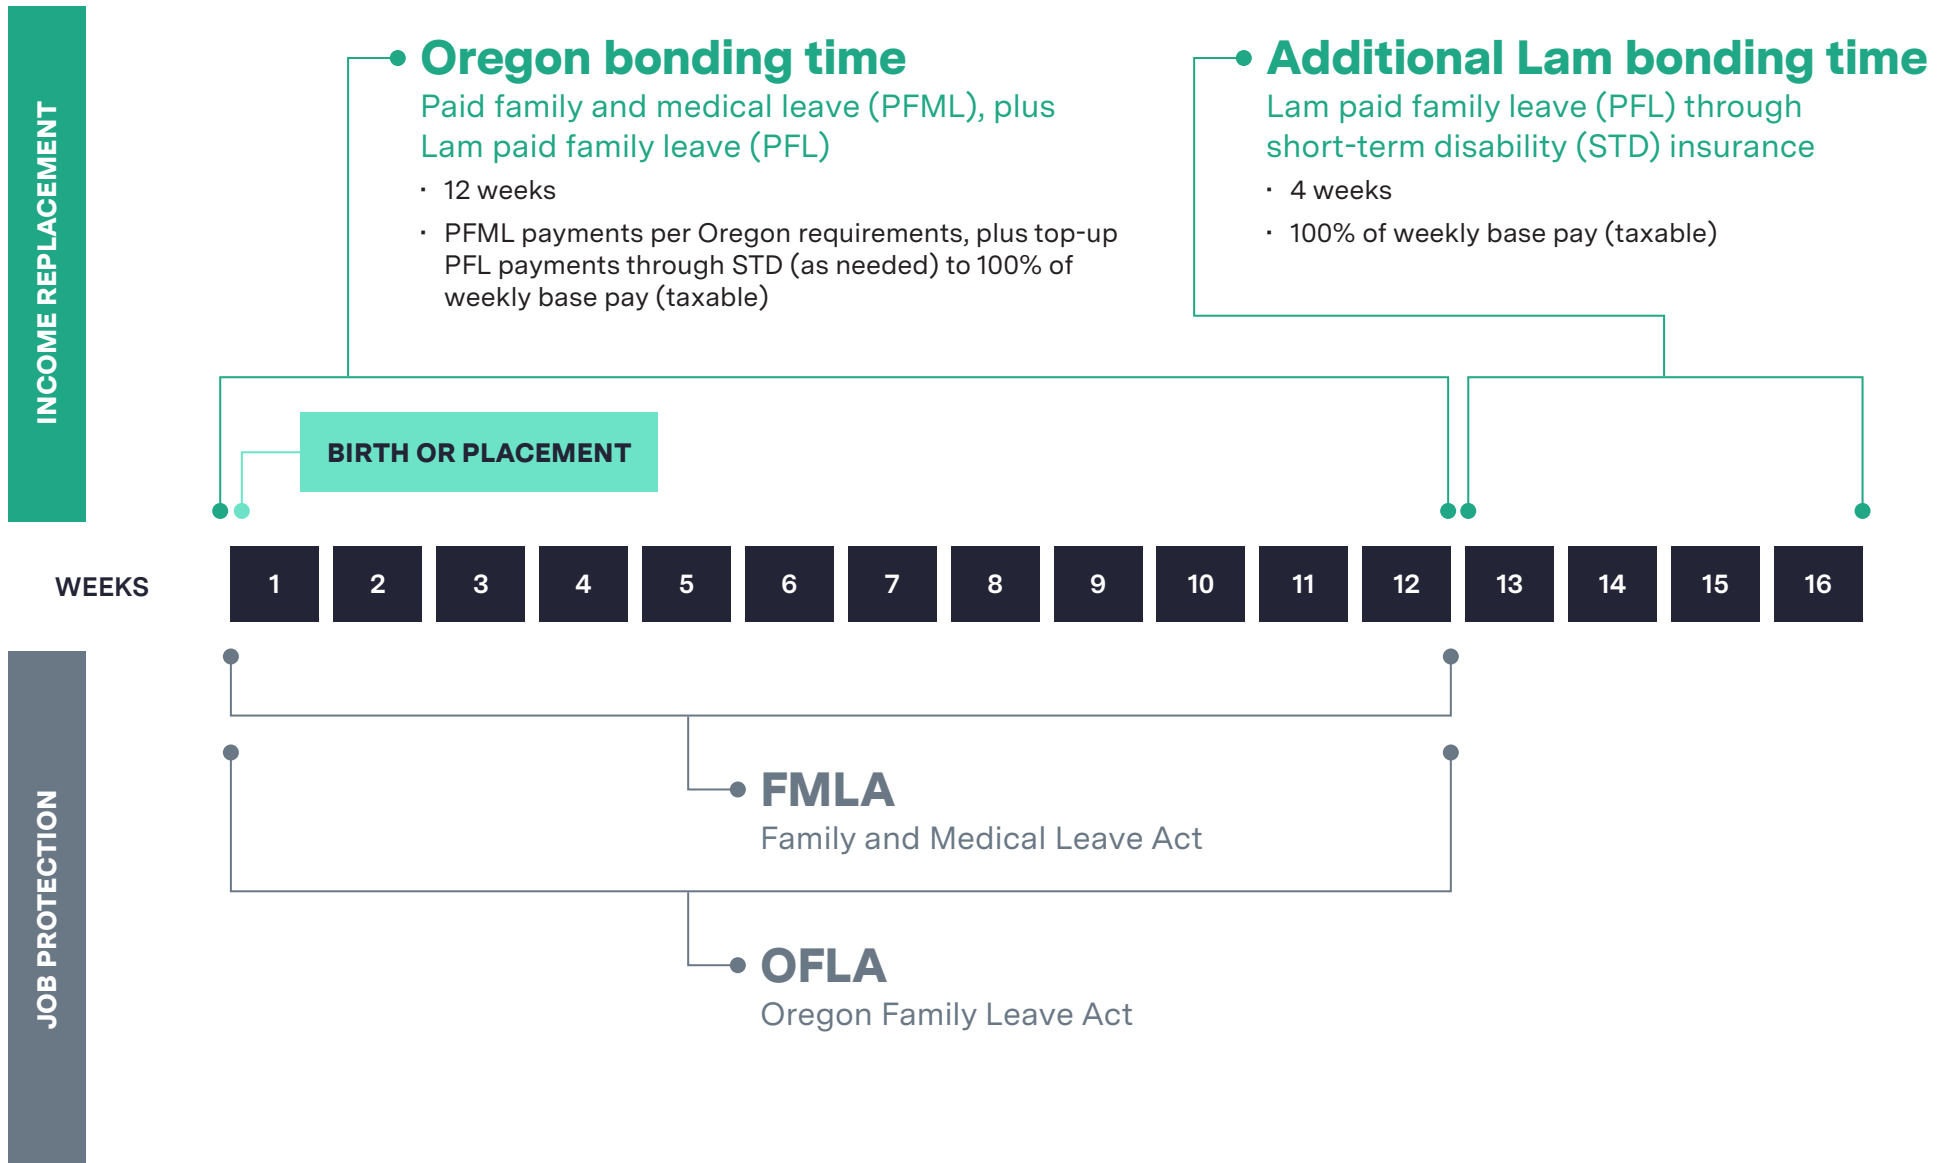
INCOME REPLACEMENT

Oregon bonding time

Paid family and medical leave (PFML), plus Lam paid family leave (PFL)

· 12 weeks

· PFML payments per Oregon requirements, plus top-up PFL payments through STD (as needed) to 100% of weekly base pay (taxable)

Additional Lam bonding time

Lam paid family leave (PFL) through short-term disability (STD) insurance

· 4 weeks

· 100% of weekly base pay (taxable)

BIRTH OR PLACEMENT

WEEKS

1 2 3 4 5 6 7 8 9 10 11 12 13 14 15 16

JOB PROTECTION

FMLA

Family and Medical Leave Act

OFLA

Oregon Family Leave Act